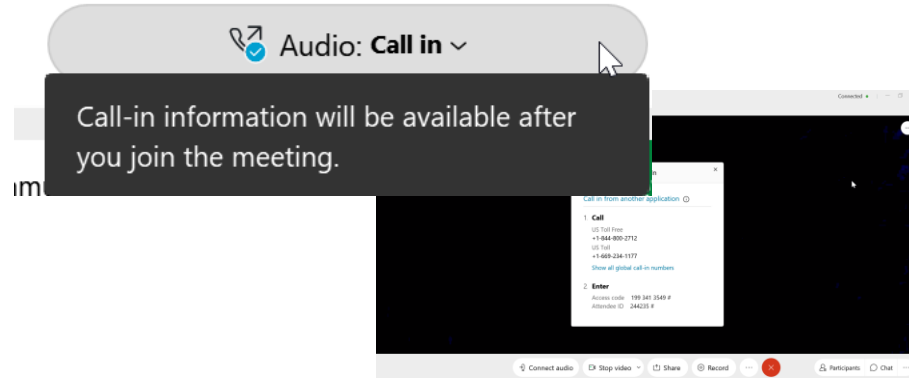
Audio: **Call in**

Call-in information will be available after you join the meeting.

ımı

Connected

n

Call in from another application

1 Call
US Toll Free
+1-844-800-2712
US Toll
+1-669-234-1177
Show all global call-in numbers

2 Enter
Access code 199 341 3549 #
Attendee ID 244235 #

Connect audio
Stop video
Share
Record
Participants
Chat